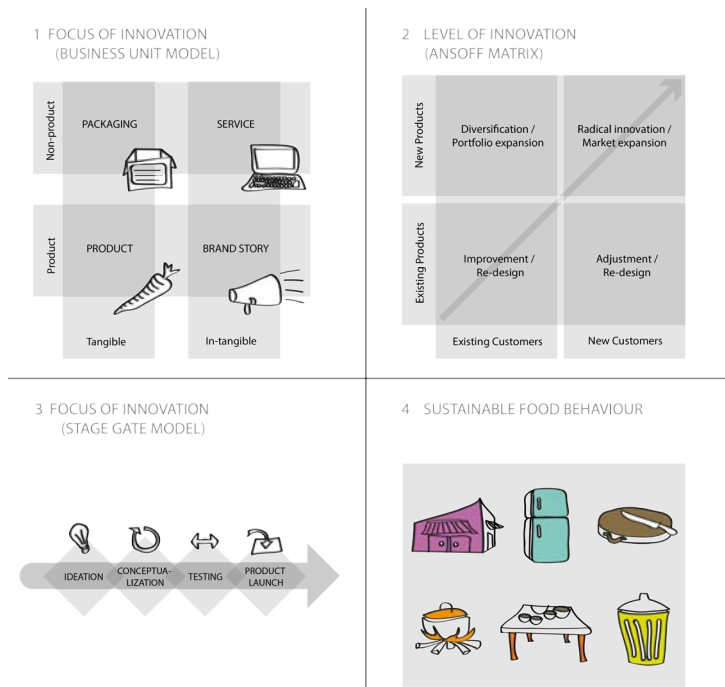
1 FOCUS OF INNOVATION
(BUSINESS UNIT MODEL)

Non-product
PACKAGING
SERVICE

Product
PRODUCT
BRAND STORY

Tangible
In-tangible

2 LEVEL OF INNOVATION
(ANSOFF MATRIX)

New Products
Diversification / Portfolio expansion
Radical innovation / Market expansion

Existing Products
Improvement / Re-design
Adjustment / Re-design

Existing Customers
New Customers

3 FOCUS OF INNOVATION
(STAGE GATE MODEL)

IDEATION
CONCEPTUALIZATION
TESTING
PRODUCT LAUNCH

4 SUSTAINABLE FOOD BEHAVIOUR